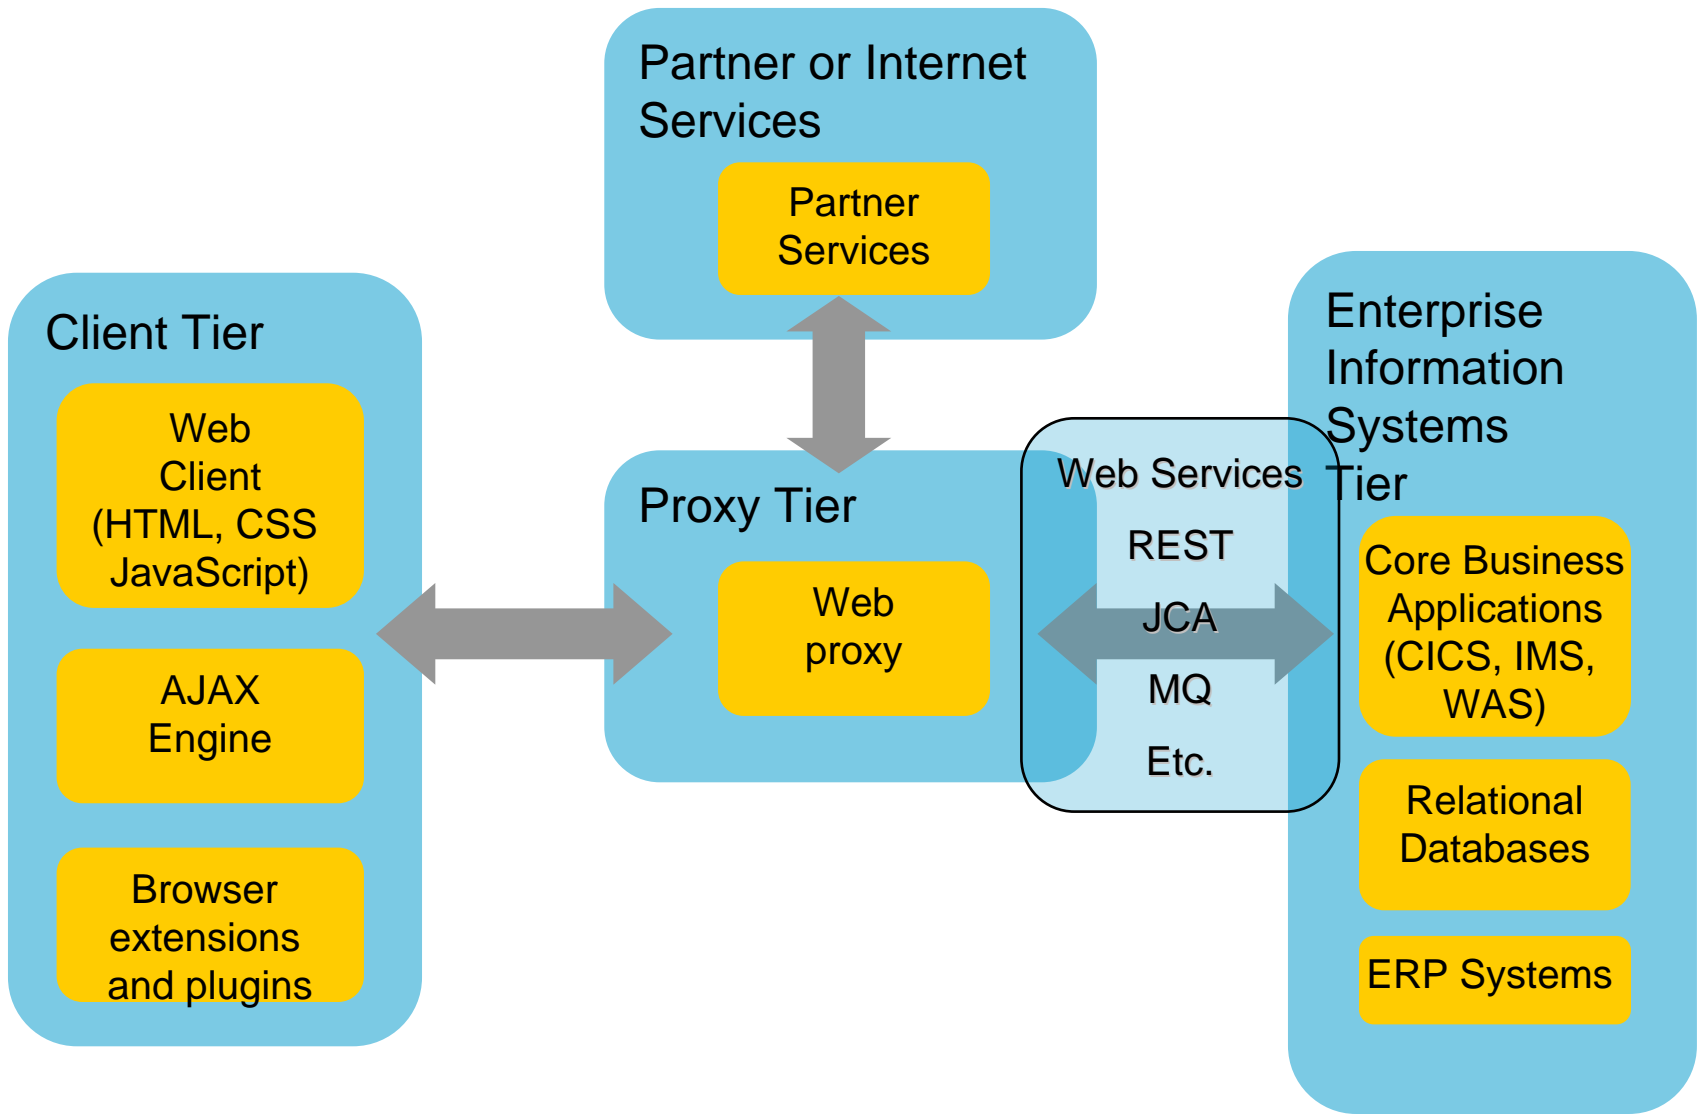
Partner or Internet Services

Partner Services

Client Tier

Web Client (HTML, CSS JavaScript)

AJAX Engine

Browser extensions and plugins

Proxy Tier

Web proxy

Web Services

REST

JCA

MQ

Etc.

Enterprise Information Systems Tier

Core Business Applications (CICS, IMS, WAS)

Relational Databases

ERP Systems